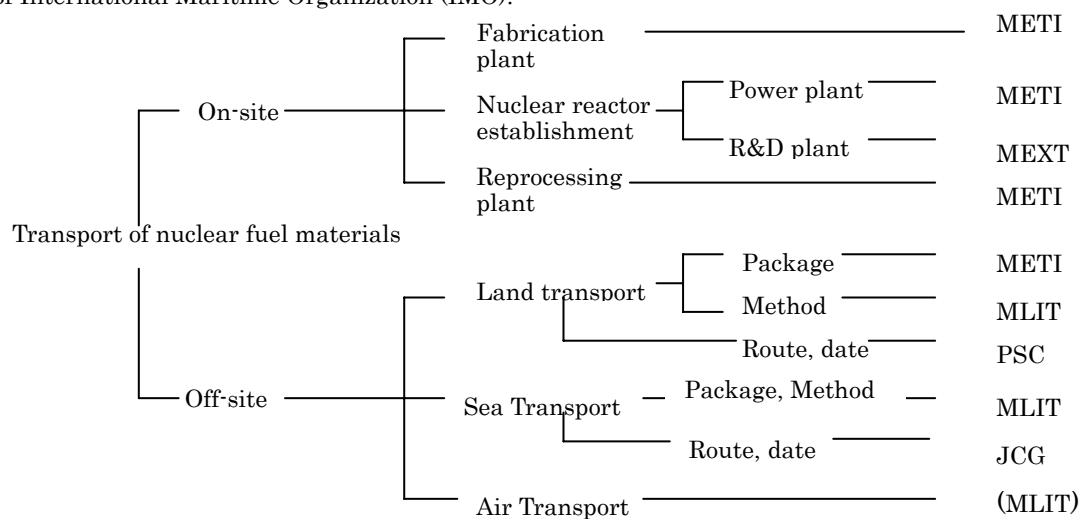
of International Maritime Organization (IMO).

Transport of nuclear fuel materials

On-site

Fabrication plant

METI

Nuclear reactor establishment

Power plant

METI

R&D plant

MEXT

Reprocessing plant

METI

Off-site

Land transport

Package

METI

Method

MLIT

Route, date

PSC

Sea Transport

Package, Method

MLIT

Route, date

JCG

Air Transport

(MLIT)